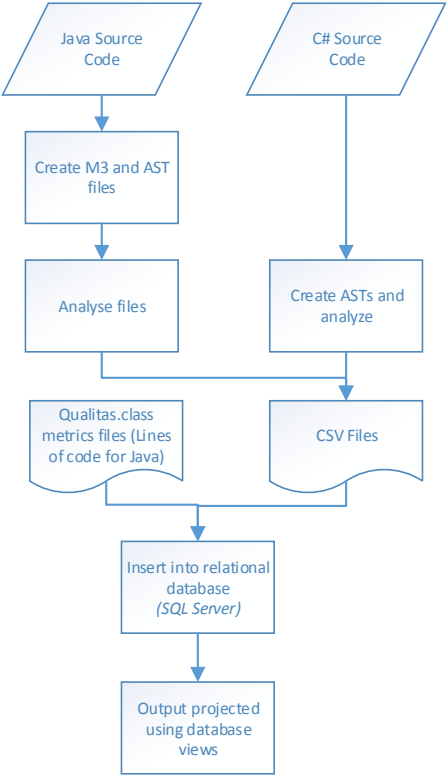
Java Source Code

C# Source Code

Create M3 and AST files

Analyse files

Create ASTs and analyze

Qualitas.class metrics files (Lines of code for Java)

CSV Files

Insert into relational database
*(SQL Server)*

Output projected using database views